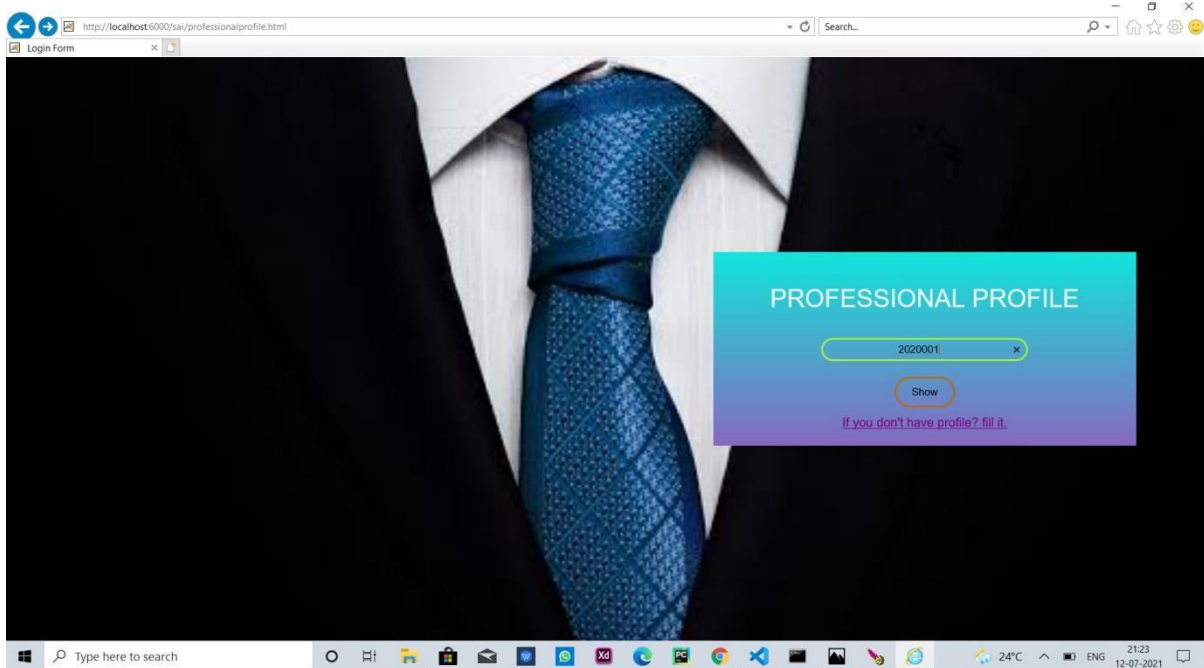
http://localhost:6000/sai/professionalprofile.html

Search...

Login Form

PROFESSIONAL PROFILE

2020001

×

Show

If you don't have profile? fill it.

Type here to search

24°C

ENG

21:23
12-07-2021